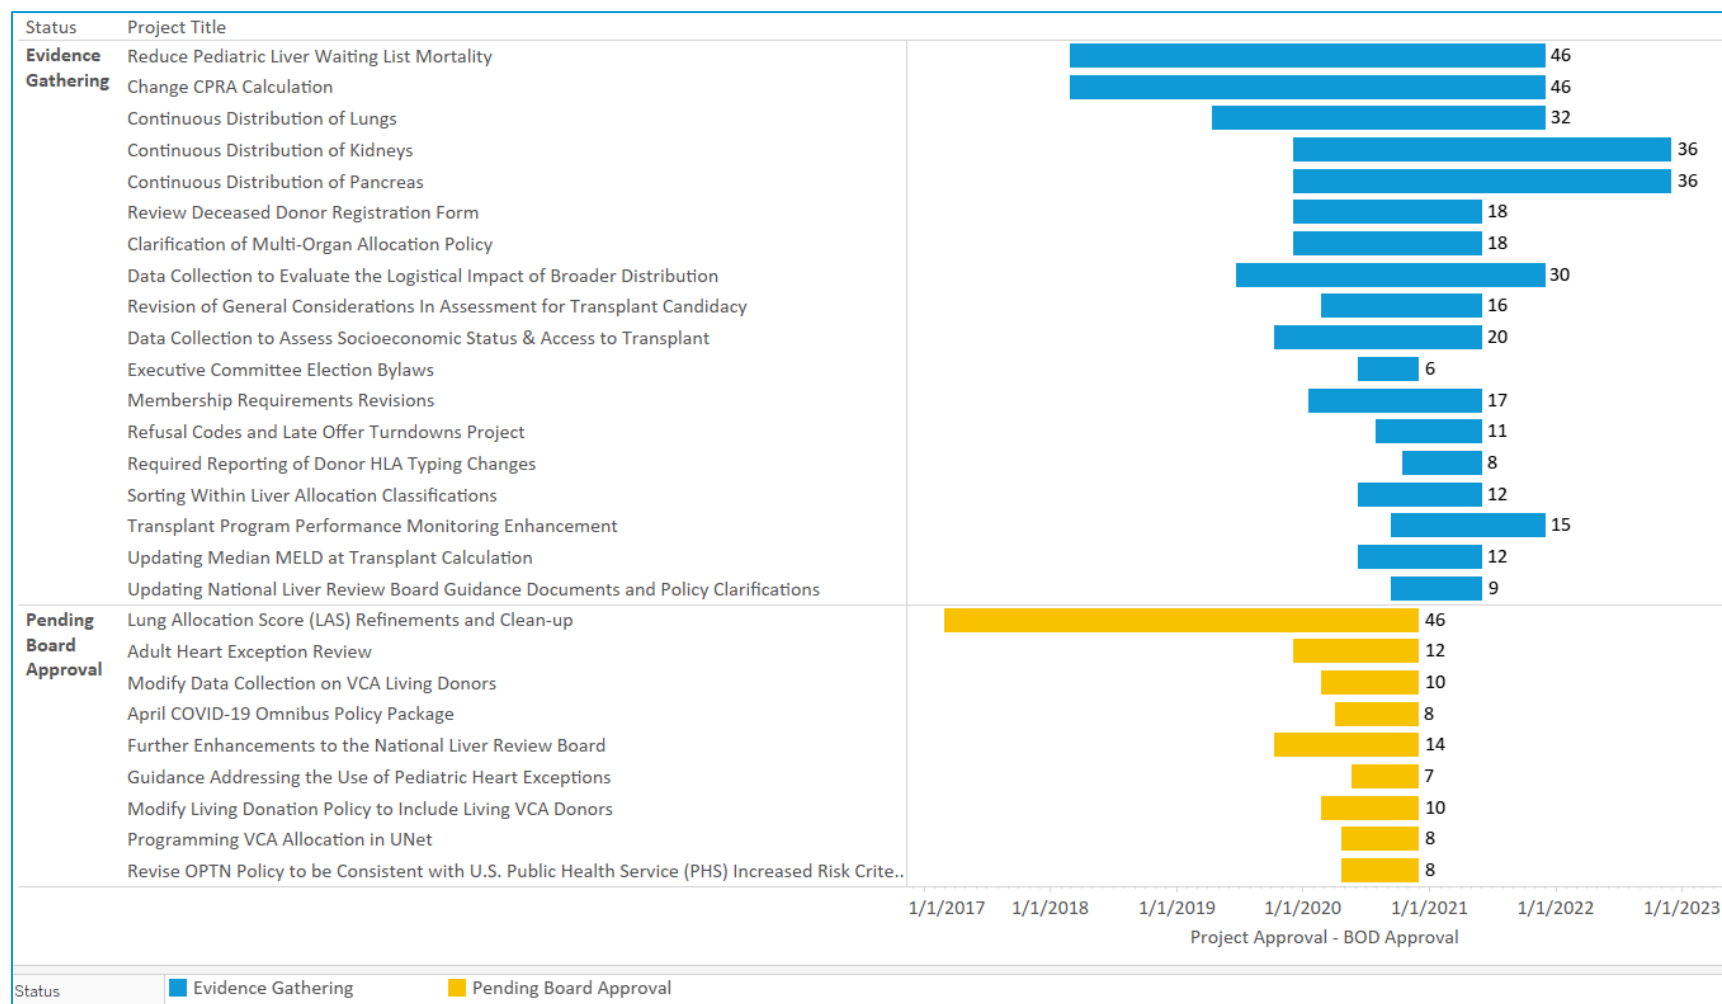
| Status | Project Title | |
|---|---|---|
| Evidence Gathering | Reduce Pediatric Liver Waiting List Mortality | 46 |
| | Change CPRA Calculation | 46 |
| | Continuous Distribution of Lungs | 32 |
| | Continuous Distribution of Kidneys | 36 |
| | Continuous Distribution of Pancreas | 36 |
| | Review Deceased Donor Registration Form | 18 |
| | Clarification of Multi-Organ Allocation Policy | 18 |
| | Data Collection to Evaluate the Logistical Impact of Broader Distribution | 30 |
| | Revision of General Considerations In Assessment for Transplant Candidacy | 16 |
| | Data Collection to Assess Socioeconomic Status & Access to Transplant | 20 |
| | Executive Committee Election Bylaws | 6 |
| | Membership Requirements Revisions | 17 |
| | Refusal Codes and Late Offer Turndowns Project | 11 |
| | Required Reporting of Donor HLA Typing Changes | 8 |
| | Sorting Within Liver Allocation Classifications | 12 |
| | Transplant Program Performance Monitoring Enhancement | 15 |
| | Updating Median MELD at Transplant Calculation | 12 |
| | Updating National Liver Review Board Guidance Documents and Policy Clarifications | 9 |
| Pending Board Approval | Lung Allocation Score (LAS) Refinements and Clean-up | 46 |
| | Adult Heart Exception Review | 12 |
| | Modify Data Collection on VCA Living Donors | 10 |
| | April COVID-19 Omnibus Policy Package | 8 |
| | Further Enhancements to the National Liver Review Board | 14 |
| | Guidance Addressing the Use of Pediatric Heart Exceptions | 7 |
| | Modify Living Donation Policy to Include Living VCA Donors | 10 |
| | Programming VCA Allocation in UNet | 8 |
| | Revise OPTN Policy to be Consistent with U.S. Public Health Service (PHS) Increased Risk Crite.. | 8 |

1/1/2017 1/1/2018 1/1/2019 1/1/2020 1/1/2021 1/1/2022 1/1/2023
Project Approval - BOD Approval

Status Evidence Gathering Pending Board Approval